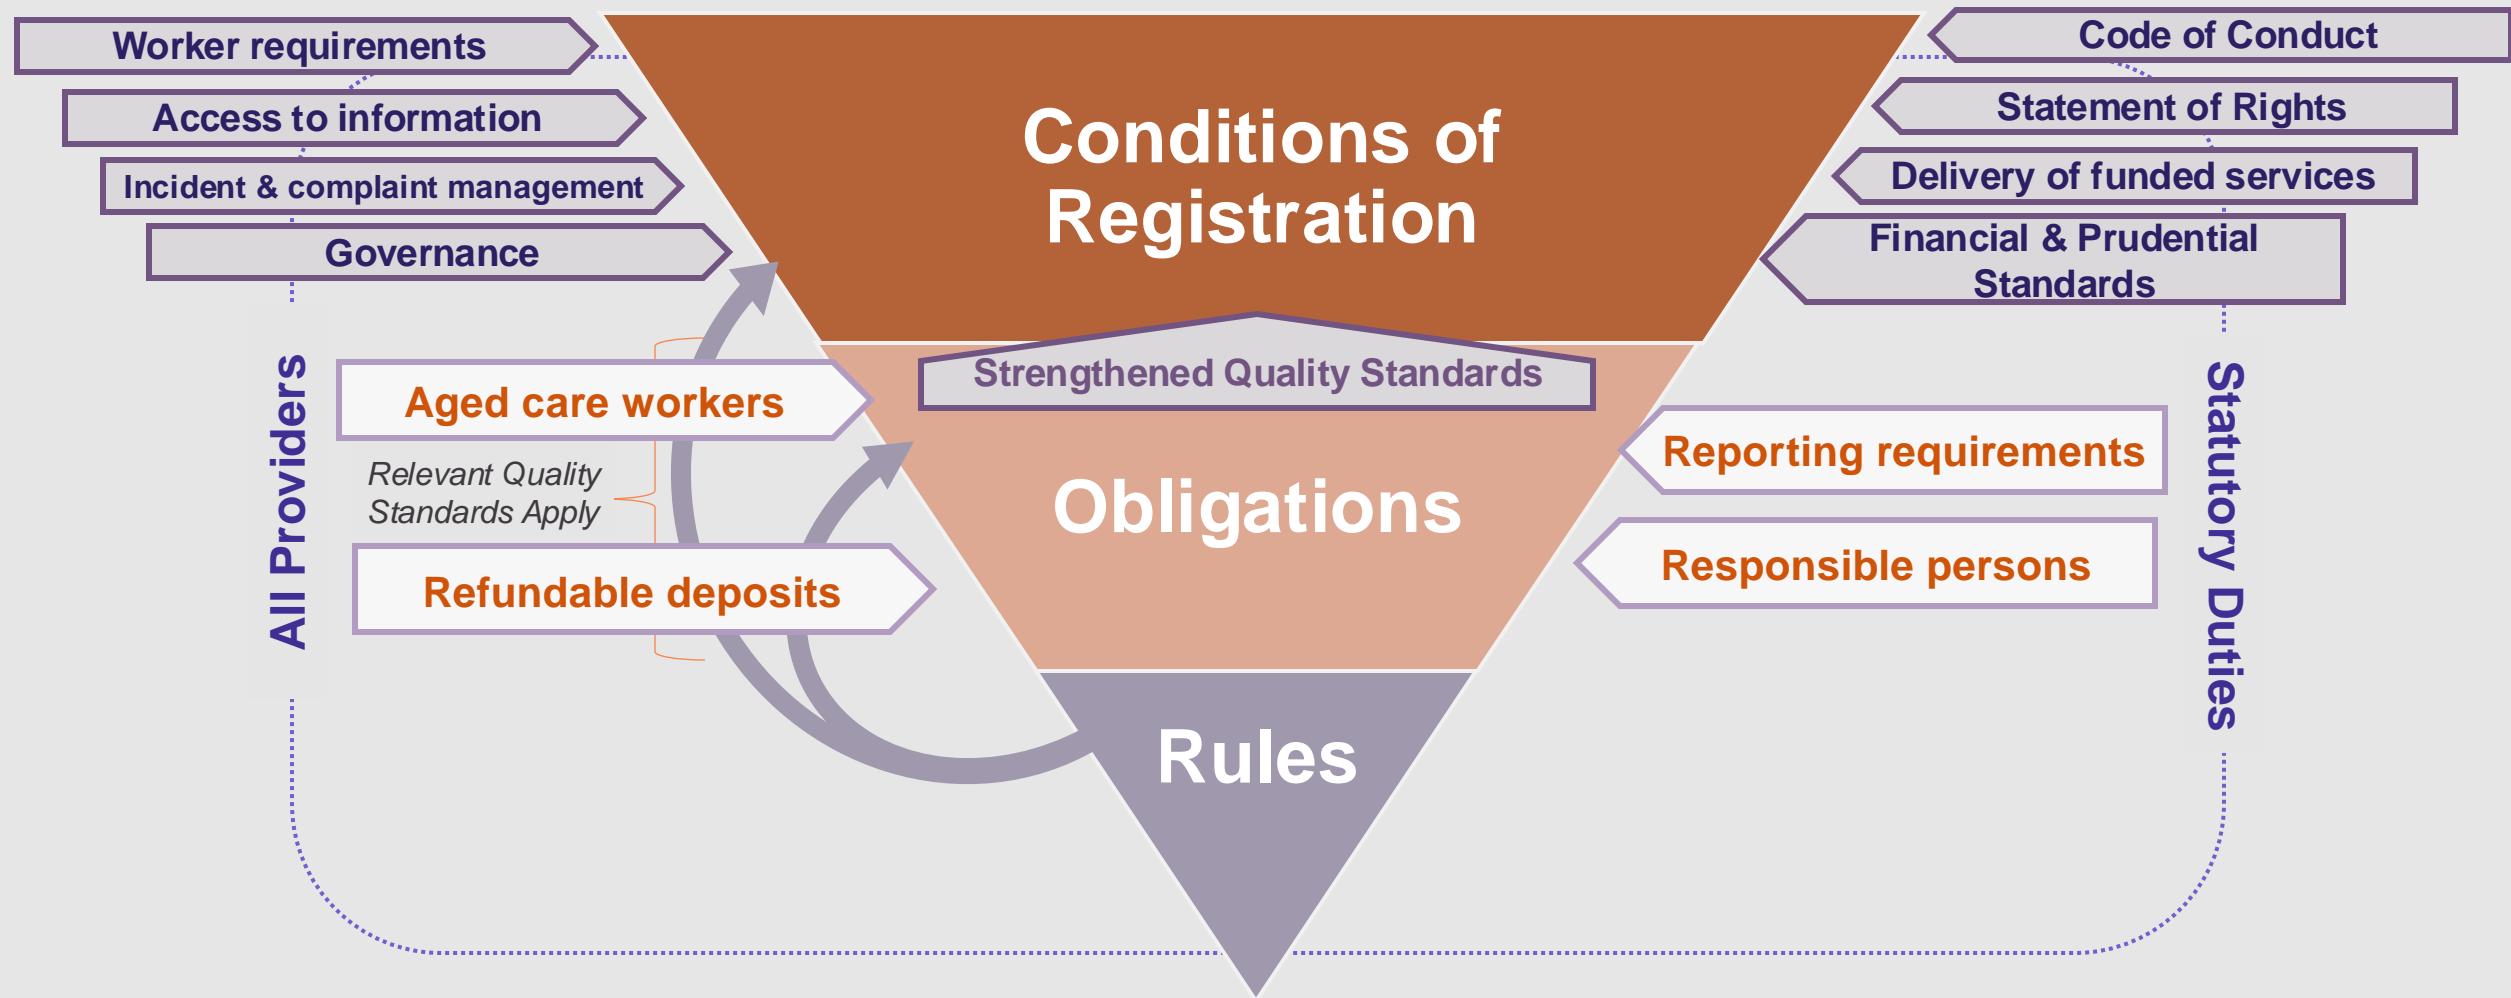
Worker requirements

Access to information

Incident & complaint management

Governance

Conditions of Registration

Code of Conduct

Statement of Rights

Delivery of funded services

Financial & Prudential Standards

All Providers

Aged care workers

Relevant Quality Standards Apply

Refundable deposits

Strengthened Quality Standards

Obligations

Reporting requirements

Responsible persons

Statutory Duties

Rules